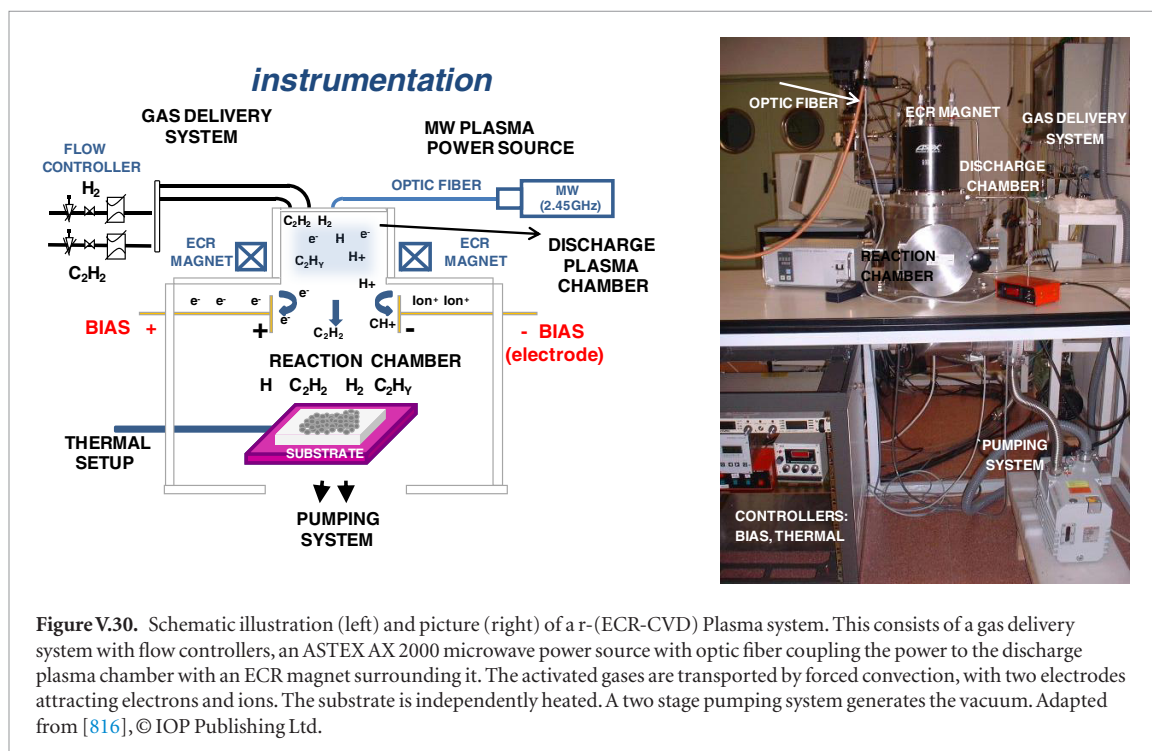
instrumentation

GAS DELIVERY SYSTEM

FLOW CONTROLLER

$H_2$

$C_2H_2$

MW PLASMA POWER SOURCE

OPTIC FIBER

MW (2.45GHz)

$C_2H_2$ $H_2$

$e^-$ H $e^-$

$C_2H_Y$ H+

ECR MAGNET

ECR MAGNET

DISCHARGE PLASMA CHAMBER

H+

$e^-$ $e^-$ $e^-$ $e^-$

$e^-$

Ion+ Ion+

BIAS +

+

$C_2H_2$

CH+

-

- BIAS (electrode)

REACTION CHAMBER

H $C_2H_2$ $H_2$ $C_2H_Y$

THERMAL SETUP

SUBSTRATE

PUMPING SYSTEM

OPTIC FIBER

ECR MAGNET

GAS DELIVERY SYSTEM

DISCHARGE CHAMBER

REACTION CHAMBER

PUMPING SYSTEM

CONTROLLERS: BIAS, THERMAL

Figure V.30. Schematic illustration (left) and picture (right) of a r-(ECR-CVD) Plasma system. This consists of a gas delivery system with flow controllers, an ASTEX AX 2000 microwave power source with optic fiber coupling the power to the discharge plasma chamber with an ECR magnet surrounding it. The activated gases are transported by forced convection, with two electrodes attracting electrons and ions. The substrate is independently heated. A two stage pumping system generates the vacuum. Adapted from [816], © IOP Publishing Ltd.